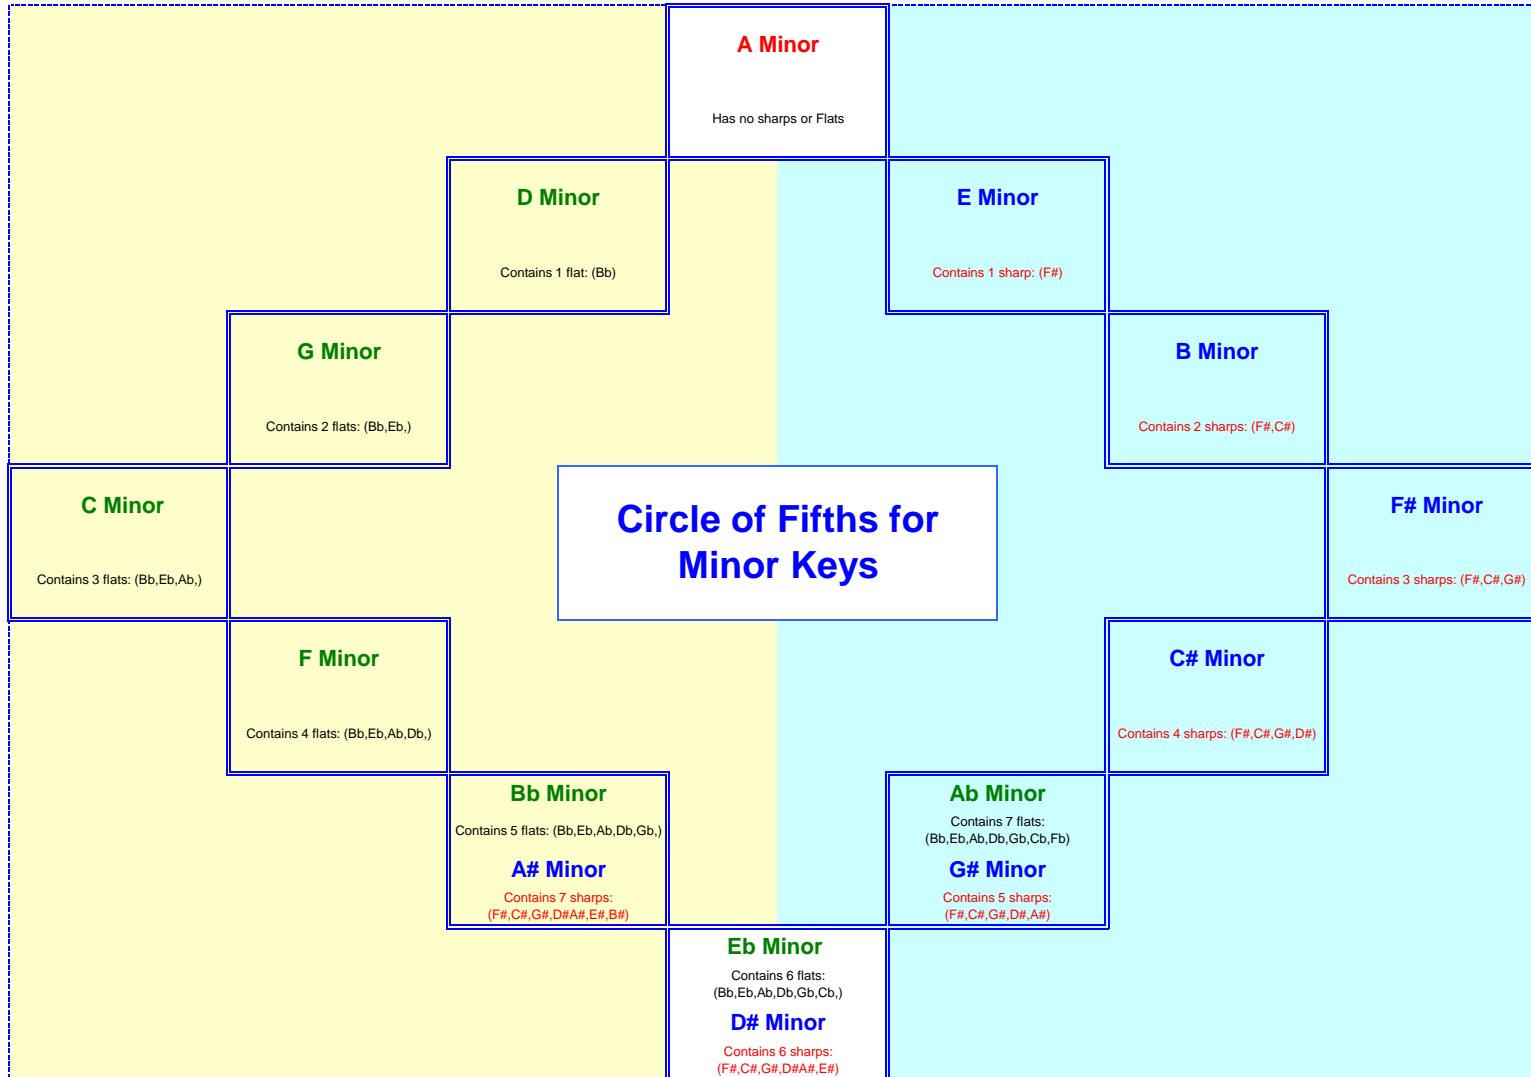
A Minor

Has no sharps or Flats

D Minor

Contains 1 flat: (Bb)

E Minor

Contains 1 sharp: (F#)

G Minor

Contains 2 flats: (Bb,Eb,)

B Minor

Contains 2 sharps: (F#,C#)

C Minor

Contains 3 flats: (Bb,Eb,Ab,)

Circle of Fifths for Minor Keys

F# Minor

Contains 3 sharps: (F#,C#,G#)

F Minor

Contains 4 flats: (Bb,Eb,Ab,Db,)

C# Minor

Contains 4 sharps: (F#,C#,G#,D#)

Bb Minor

Contains 5 flats: (Bb,Eb,Ab,Db,Gb,)

A# Minor

Contains 7 sharps: (F#,C#,G#,D#A#,E#,B#)

Ab Minor

Contains 7 flats: (Bb,Eb,Ab,Db,Gb,Cb,Fb)

G# Minor

Contains 5 sharps: (F#,C#,G#,D#,A#)

Eb Minor

Contains 6 flats: (Bb,Eb,Ab,Db,Gb,Cb,)

D# Minor

Contains 6 sharps: (F#,C#,G#,D#A#,E#)